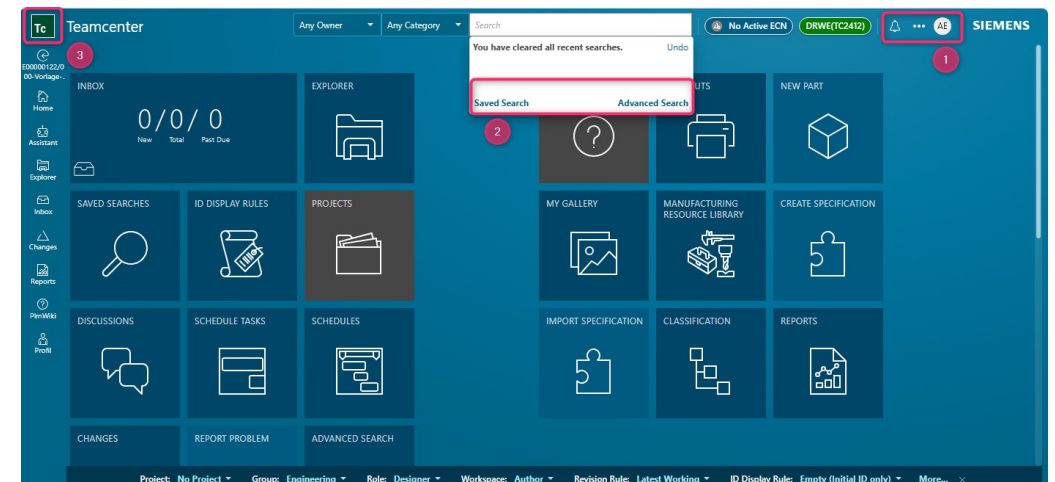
Tc Teamcenter

Any Owner ▾ Any Category ▾ Search

No Active ECN DRWE(TC2412) ··· AE SIEMENS

1

E00000122/000-Vorlage-...

3

Home

Assistant

Explorer

Inbox

Changes

Reports

PlmWiki

Profil

You have cleared all recent searches. Undo

Saved Search Advanced Search

2

INBOX

0/0/ 0

New Total Past Due

EXPLORER

UTS

NEW PART

SAVED SEARCHES

ID DISPLAY RULES

PROJECTS

MY GALLERY

MANUFACTURING RESOURCE LIBRARY

CREATE SPECIFICATION

DISCUSSIONS

SCHEDULE TASKS

SCHEDULES

IMPORT SPECIFICATION

CLASSIFICATION

REPORTS

CHANGES

REPORT PROBLEM

ADVANCED SEARCH

Project: No Project ▾ Group: Engineering ▾ Role: Designer ▾ Workspace: Author ▾ Revision Rule: Latest Working ▾ ID Display Rule: Empty (Initial ID only) ▾ More... ×